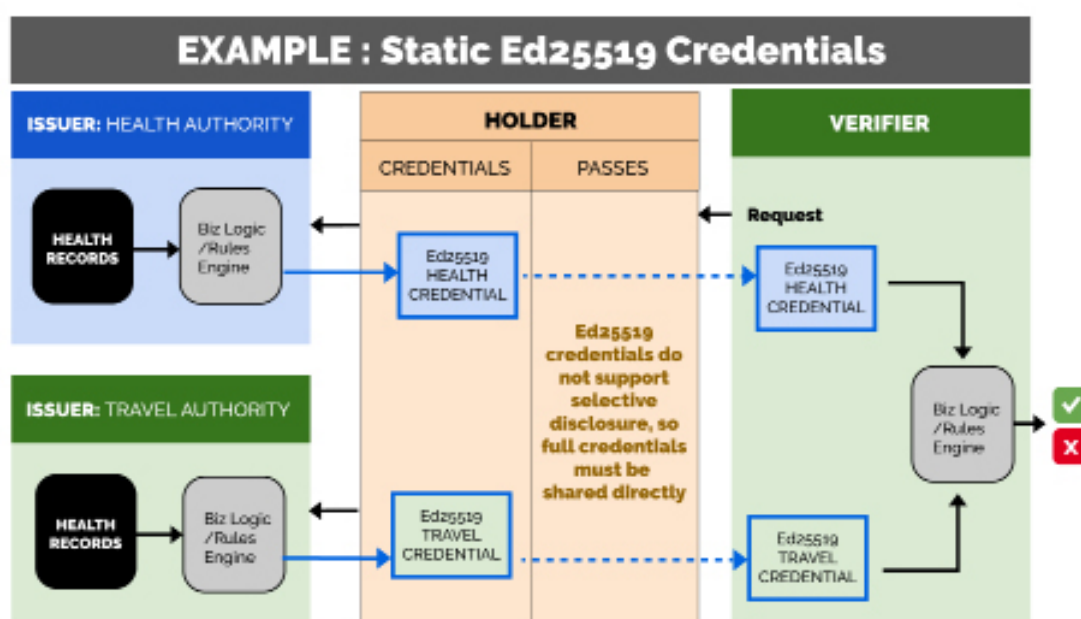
EXAMPLE : Static Ed25519 Credentials

ISSUER: HEALTH AUTHORITY

HEALTH RECORDS

Biz Logic /Rules Engine

HOLDER

CREDENTIALS

PASSES

Ed25519 HEALTH CREDENTIAL

VERIFIER

Request

Ed25519 HEALTH CREDENTIAL

Ed25519 credentials do not support selective disclosure, so full credentials must be shared directly

ISSUER: TRAVEL AUTHORITY

HEALTH RECORDS

Biz Logic /Rules Engine

Ed25519 TRAVEL CREDENTIAL

Ed25519 TRAVEL CREDENTIAL

Biz Logic /Rules Engine